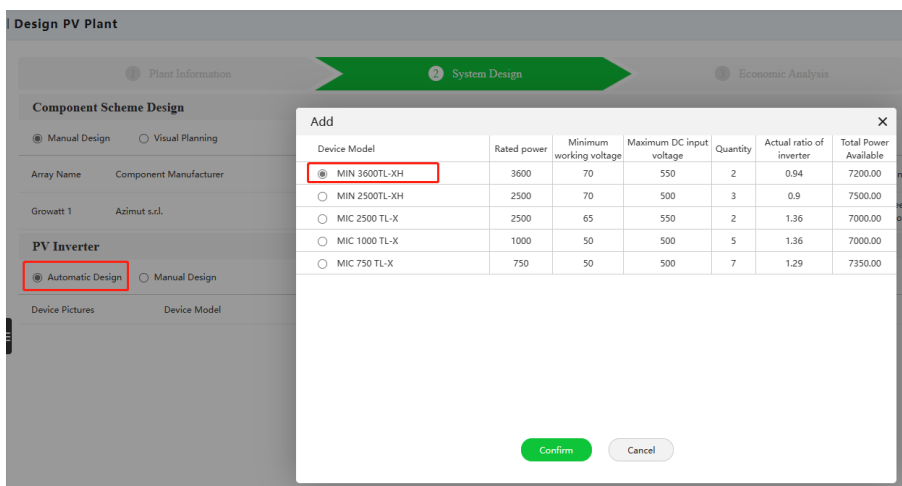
Design PV Plant

1 Plant Information
2 System Design
3 Economic Analysis

Component Scheme Design

Manual Design
Visual Planning

Array Name
Component Manufacturer

Growatt 1
Azimut s.r.l.

PV Inverter

Automatic Design
Manual Design

Device Pictures
Device Model

Add

| Device Model | Rated power | Minimum working voltage | Maximum DC input voltage | Quantity | Actual ratio of inverter | Total Power Available |
|---|---|---|---|---|---|---|
| MIN 3600TL-XH | 3600 | 70 | 550 | 2 | 0.94 | 7200.00 |
| MIN 2500TL-XH | 2500 | 70 | 500 | 3 | 0.9 | 7500.00 |
| MIC 2500 TL-X | 2500 | 65 | 550 | 2 | 1.36 | 7000.00 |
| MIC 1000 TL-X | 1000 | 50 | 500 | 5 | 1.36 | 7000.00 |
| MIC 750 TL-X | 750 | 50 | 500 | 7 | 1.29 | 7350.00 |

Confirm
Cancel